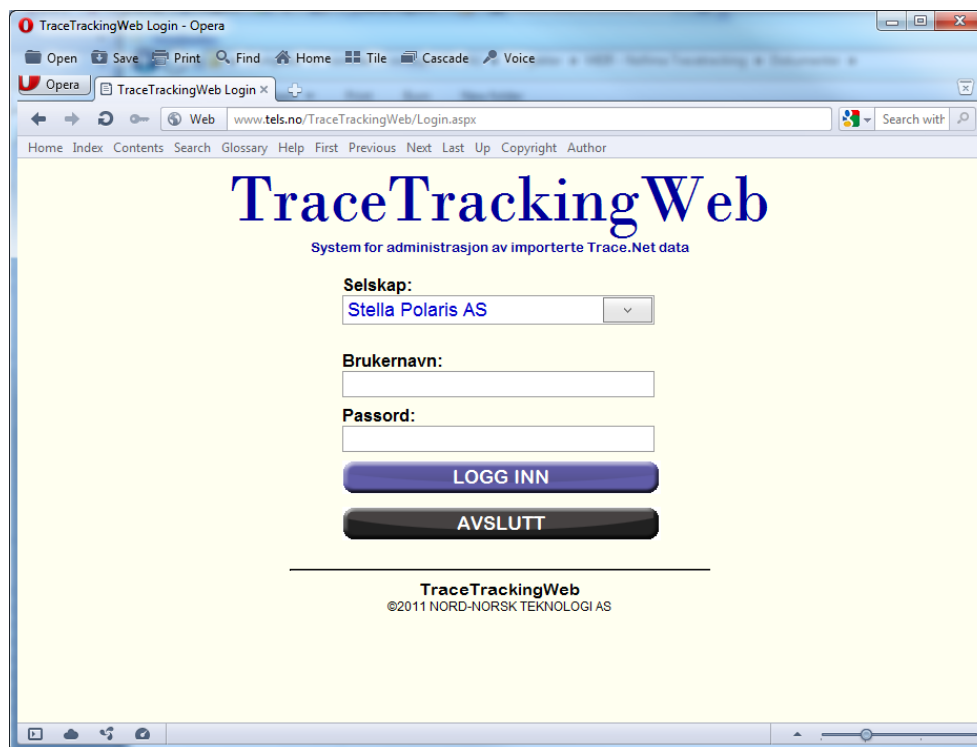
TraceTrackingWeb Login - Opera

Open Save Print Find Home Tile Cascade Voice

Opera TraceTrackingWeb Login

Web www.tels.no/TraceTrackingWeb/Login.aspx

Search with

Home Index Contents Search Glossary Help First Previous Next Last Up Copyright Author

TraceTrackingWeb

System for administrasjon av importerte Trace.Net data

Selskap:

Stella Polaris AS

Brukernavn:

Passord:

LOGG INN

AVSLUTT

TraceTrackingWeb

©2011 NORD-NORSK TEKNOLOGI AS